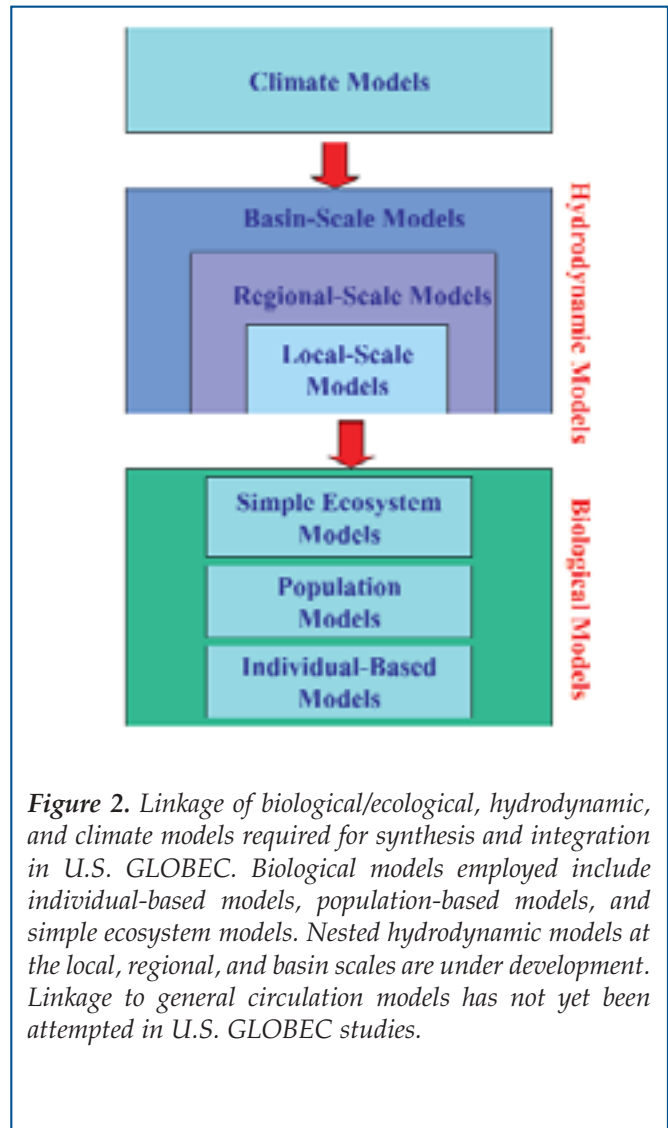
Climate Models

Basin-Scale Models

Regional-Scale Models

Local-Scale Models

Hydrodynamic Models

Simple Ecosystem Models

Population Models

Individual-Based Models

Biological Models

*Figure 2.* Linkage of biological/ecological, hydrodynamic, and climate models required for synthesis and integration in U.S. GLOBEC. Biological models employed include individual-based models, population-based models, and simple ecosystem models. Nested hydrodynamic models at the local, regional, and basin scales are under development. Linkage to general circulation models has not yet been attempted in U.S. GLOBEC studies.